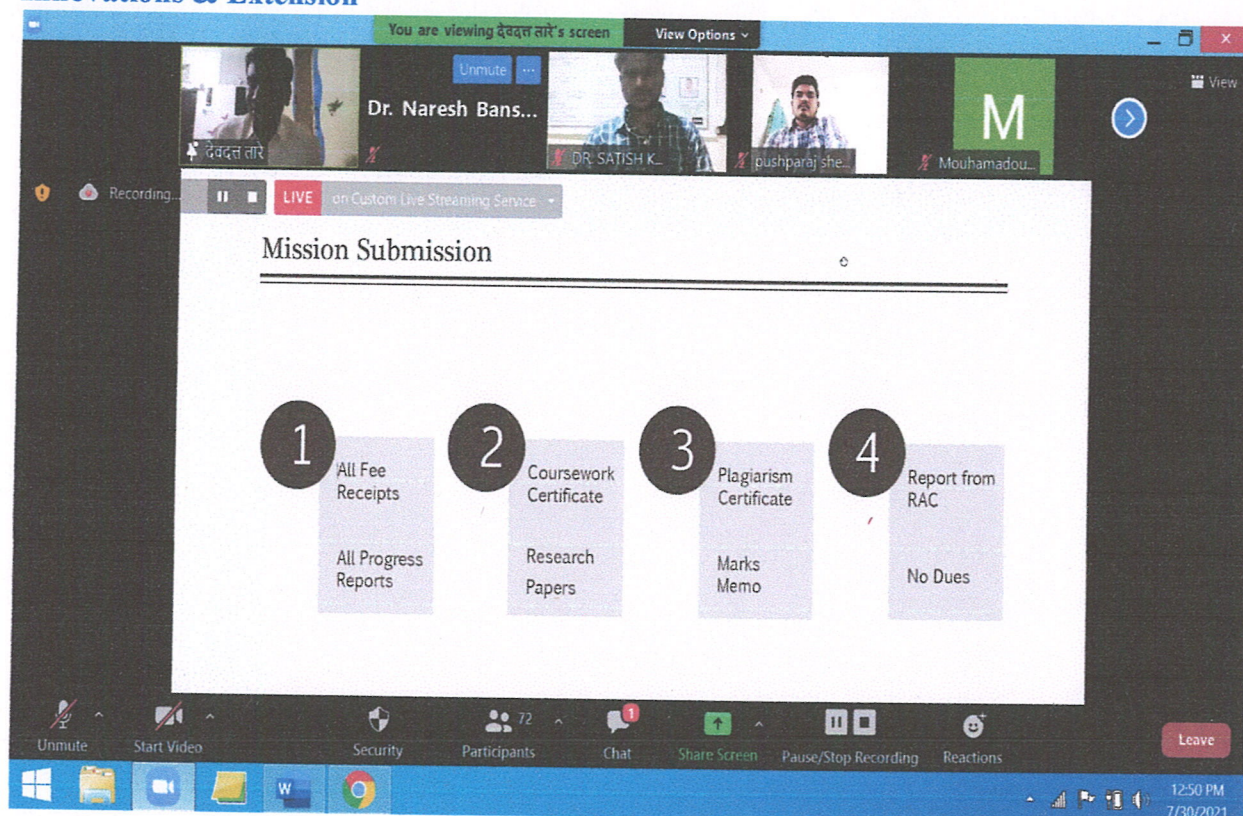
Innovations & Extension

You are viewing देवदत्त तारे's screen View Options

View

Unmute

देवदत्त तारे

Dr. Naresh Bans...

DR. SATISH K...

pushparaj she...

M

Mouhamadou...

Recording...

LIVE on Custom Live Streaming Service

Mission Submission

1

All Fee Receipts

All Progress Reports

2

Coursework Certificate

Research Papers

3

Plagiarism Certificate

Marks Memo

4

Report from RAC

No Dues

Unmute Start Video Security 72 Participants 1 Chat Share Screen Pause/Stop Recording Reactions Leave

12:50 PM 7/30/2021